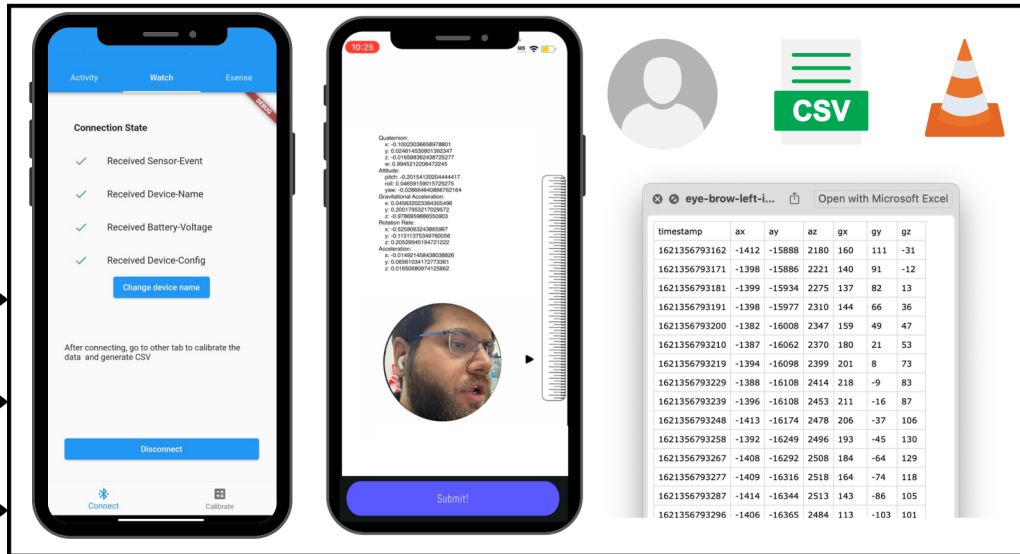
Activity Watch Esense

DEBUG

Connection State

Received Sensor-Event

Received Device-Name

Received Battery-Voltage

Received Device-Config

Change device name

After connecting, go to other tab to calibrate the data and generate CSV

Disconnect

Connect Calibrate

10:25

Quaternion:
x: -0.10023036658978801
y: 0.024614530801392347
z: -0.016598362438725277
w: 0.9945212206472245
Attitude:
pitch: -0.20154120204444417
roll: 0.04659159015725275
yaw: -0.028664640866762164
Gravitational Acceleration:
x: 0.04563202384305496
y: 0.20017052217029572
z: -0.9786959886550903
Rotation Rate:
x: -0.5259063243865967
y: -0.11311375349760056
z: 0.20529946194721222
Acceleration:
x: -0.01492145843803826
y: 0.06561034172773361
z: 0.01650680974125862

Submit!

CSV

eye-brow-left-i... Open with Microsoft Excel

| timestamp | ax | ay | az | gx | gy | gz |
|---|---|---|---|---|---|---|
| 1621356793162 | -1412 | -15888 | 2180 | 160 | 111 | -31 |
| 1621356793171 | -1398 | -15886 | 2221 | 140 | 91 | -12 |
| 1621356793181 | -1399 | -15934 | 2275 | 137 | 82 | 13 |
| 1621356793191 | -1398 | -15977 | 2310 | 144 | 66 | 36 |
| 1621356793200 | -1382 | -16008 | 2347 | 159 | 49 | 47 |
| 1621356793210 | -1387 | -16062 | 2370 | 180 | 21 | 53 |
| 1621356793219 | -1394 | -16098 | 2399 | 201 | 8 | 73 |
| 1621356793229 | -1388 | -16108 | 2414 | 218 | -9 | 83 |
| 1621356793239 | -1396 | -16108 | 2453 | 211 | -16 | 87 |
| 1621356793248 | -1413 | -16174 | 2478 | 206 | -37 | 106 |
| 1621356793258 | -1392 | -16249 | 2496 | 193 | -45 | 130 |
| 1621356793267 | -1408 | -16292 | 2508 | 184 | -64 | 129 |
| 1621356793277 | -1410 | -16316 | 2518 | 164 | -74 | 118 |
| 1621356793287 | -1414 | -16344 | 2513 | 143 | -86 | 105 |
| 1621356793296 | -1406 | -16365 | 2484 | 113 | -103 | 101 |